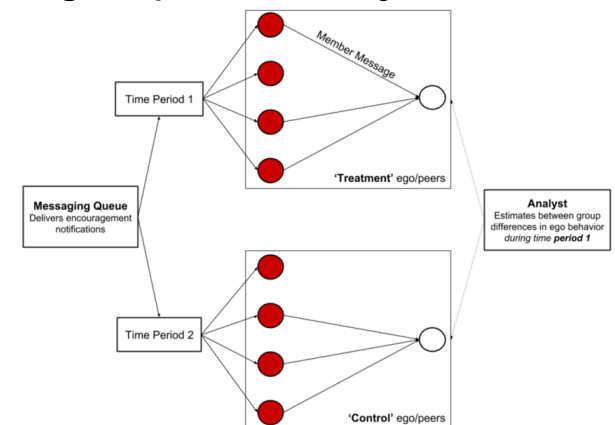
Messaging Queue
Delivers encouragement notifications

Time Period 1

Member Message

'Treatment' ego/peers

Time Period 2

'Control' ego/peers

Analyst
Estimates between group differences in ego behavior *during time **period 1***